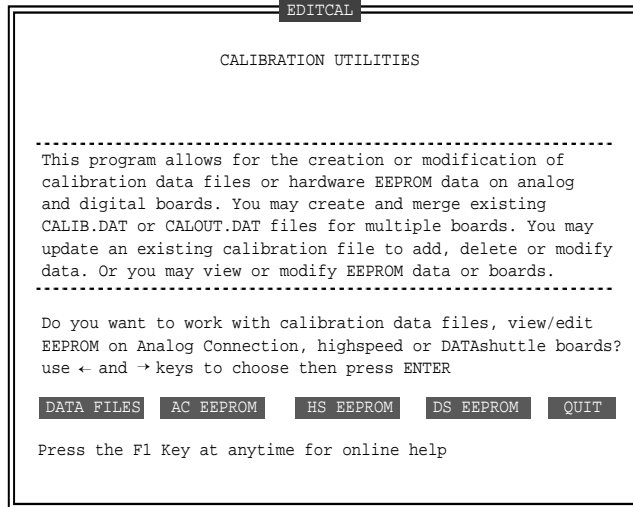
EDITCAL

CALIBRATION UTILITIES

This program allows for the creation or modification of calibration data files or hardware EEPROM data on analog and digital boards. You may create and merge existing CALIB.DAT or CALOUT.DAT files for multiple boards. You may update an existing calibration file to add, delete or modify data. Or you may view or modify EEPROM data or boards.

Do you want to work with calibration data files, view/edit EEPROM on Analog Connection, highspeed or DATAshuttle boards? use ← and → keys to choose then press ENTER

DATA FILES AC EEPROM HS EEPROM DS EEPROM QUIT

Press the F1 Key at anytime for online help